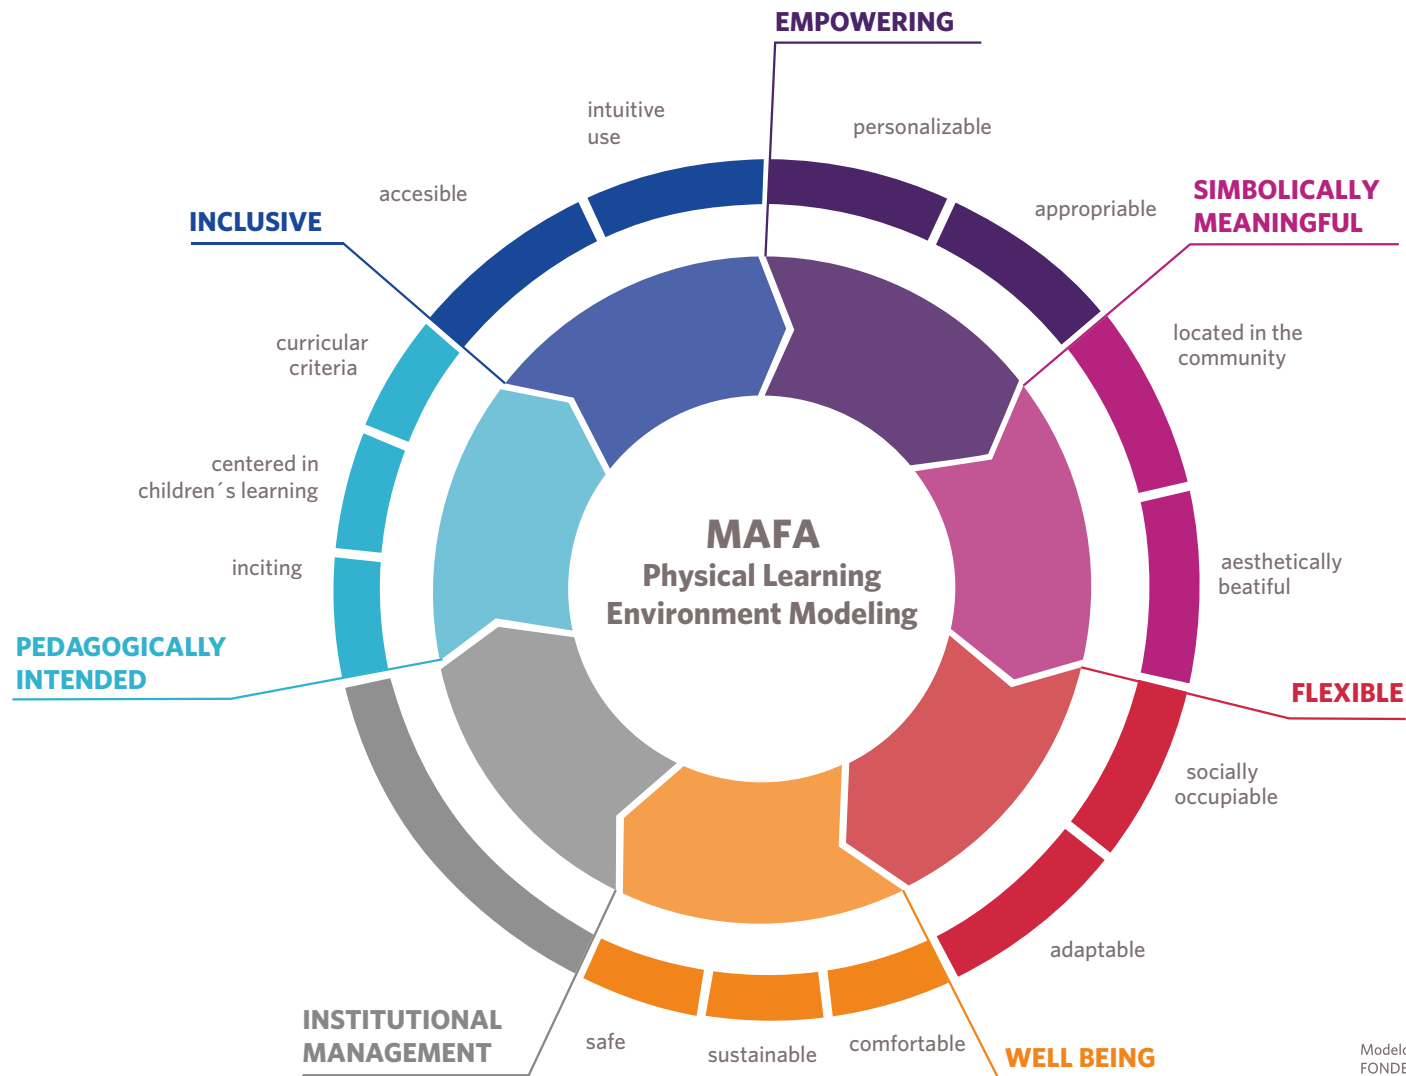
EMPOWERING

intuitive use

personalizable

accesible

appropriable

SIMBOLICALLY MEANINGFUL

INCLUSIVE

located in the community

curricular criteria

centered in children´s learning

MAFA
Physical Learning Environment Modeling

aesthetically beatiful

inciting

PEDAGOGICALLY INTENDED

FLEXIBLE

socially occupiable

adaptable

INSTITUTIONAL MANAGEMENT

safe

sustainable

comfortable

WELL BEING

Model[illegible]
FONDE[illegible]